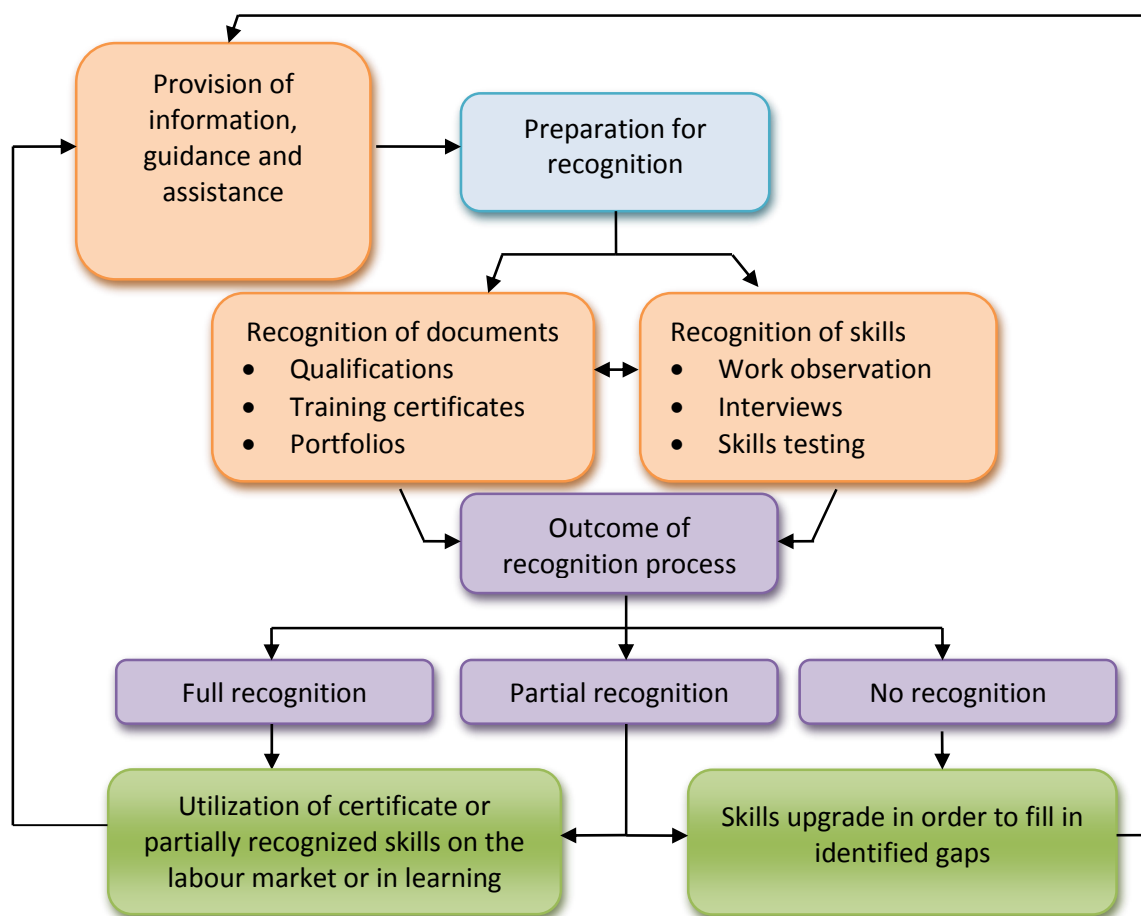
Provision of information, guidance and assistance

Preparation for recognition

Recognition of documents
- Qualifications
- Training certificates
- Portfolios

Recognition of skills
- Work observation
- Interviews
- Skills testing

Outcome of recognition process

Full recognition

Partial recognition

No recognition

Utilization of certificate or partially recognized skills on the labour market or in learning

Skills upgrade in order to fill in identified gaps